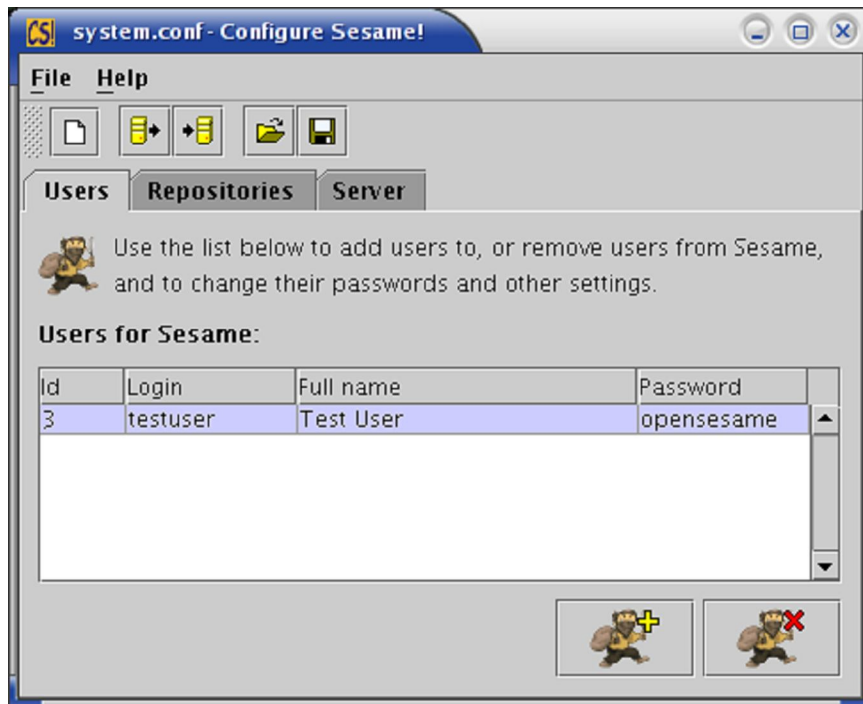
CS system.conf - Configure Sesame!

File Help

Users Repositories Server

Use the list below to add users to, or remove users from Sesame, and to change their passwords and other settings.

Users for Sesame:

| Id | Login | Full name | Password |
|---|---|---|---|
| 3 | testuser | Test User | opensesame |